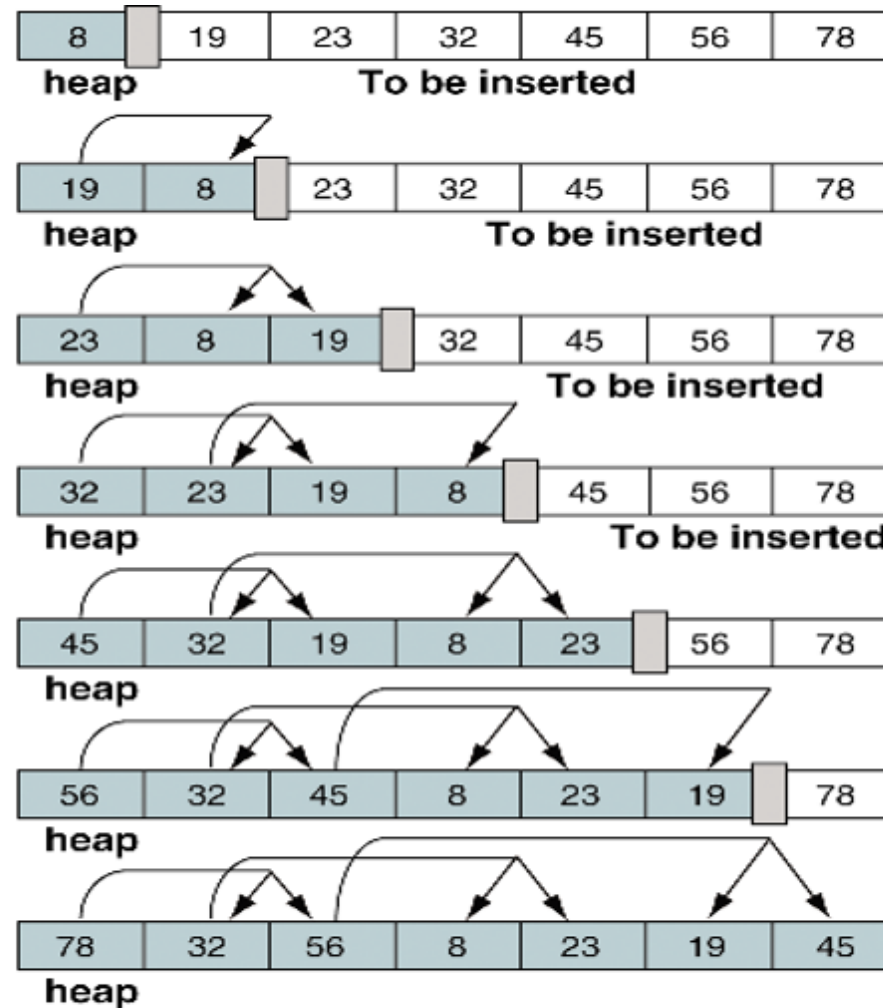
| 8 | 19 | 23 | 32 | 45 | 56 | 78 |
|---|---|---|---|---|---|---|

heap To be inserted

| 19 | 8 | 23 | 32 | 45 | 56 | 78 |
|---|---|---|---|---|---|---|

heap To be inserted

| 23 | 8 | 19 | 32 | 45 | 56 | 78 |
|---|---|---|---|---|---|---|

heap To be inserted

| 32 | 23 | 19 | 8 | 45 | 56 | 78 |
|---|---|---|---|---|---|---|

heap To be inserted

| 45 | 32 | 19 | 8 | 23 | 56 | 78 |
|---|---|---|---|---|---|---|

heap

| 56 | 32 | 45 | 8 | 23 | 19 | 78 |
|---|---|---|---|---|---|---|

heap

| 78 | 32 | 56 | 8 | 23 | 19 | 45 |
|---|---|---|---|---|---|---|

heap